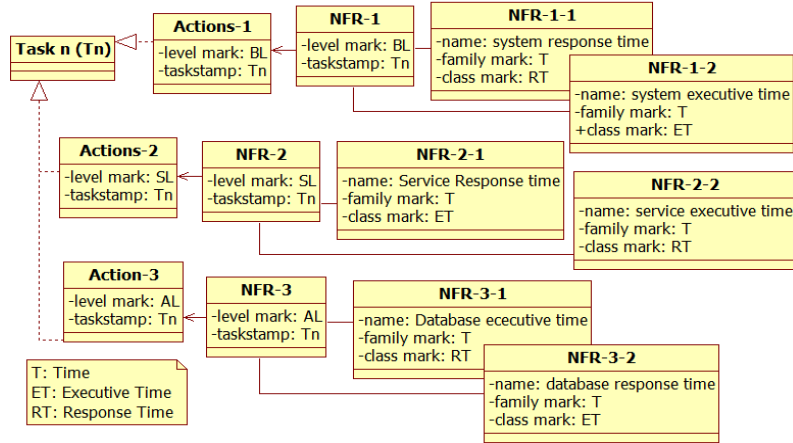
Task n (Tn)

Actions-1
-level mark: BL
-taskstamp: Tn

NFR-1
-level mark: BL
-taskstamp: Tn

NFR-1-1
-name: system response time
-family mark: T
-class mark: RT

NFR-1-2
-name: system executive time
-family mark: T
+class mark: ET

Actions-2
-level mark: SL
-taskstamp: Tn

NFR-2
-level mark: SL
-taskstamp: Tn

NFR-2-1
-name: Service Response time
-family mark: T
-class mark: ET

NFR-2-2
-name: service executive time
-family mark: T
-class mark: RT

Action-3
-level mark: AL
-taskstamp: Tn

NFR-3
-level mark: AL
-taskstamp: Tn

NFR-3-1
-name: Database ececutive time
-family mark: T
-class mark: RT

NFR-3-2
-name: database response time
-family mark: T
-class mark: ET

T: Time
ET: Executive Time
RT: Response Time